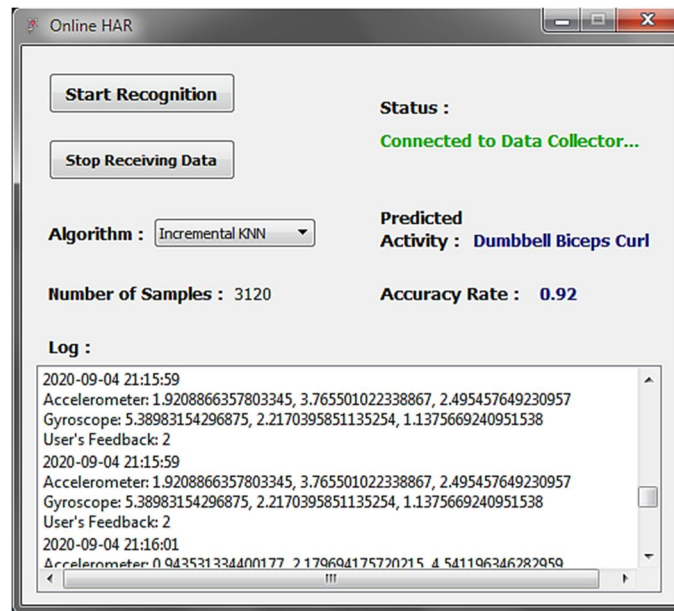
Online HAR

Start Recognition

Status :

Connected to Data Collector...

Stop Receiving Data

Algorithm : Incremental KNN

Predicted Activity : Dumbbell Biceps Curl

Number of Samples : 3120

Accuracy Rate : 0.92

Log :

2020-09-04 21:15:59
Accelerometer: 1.9208866357803345, 3.765501022338867, 2.495457649230957
Gyroscope: 5.38983154296875, 2.2170395851135254, 1.1375669240951538
User's Feedback: 2
2020-09-04 21:15:59
Accelerometer: 1.9208866357803345, 3.765501022338867, 2.495457649230957
Gyroscope: 5.38983154296875, 2.2170395851135254, 1.1375669240951538
User's Feedback: 2
2020-09-04 21:16:01
Accelerometer: 0.943531334400177, 2.179694175720215, 4.541196346282959